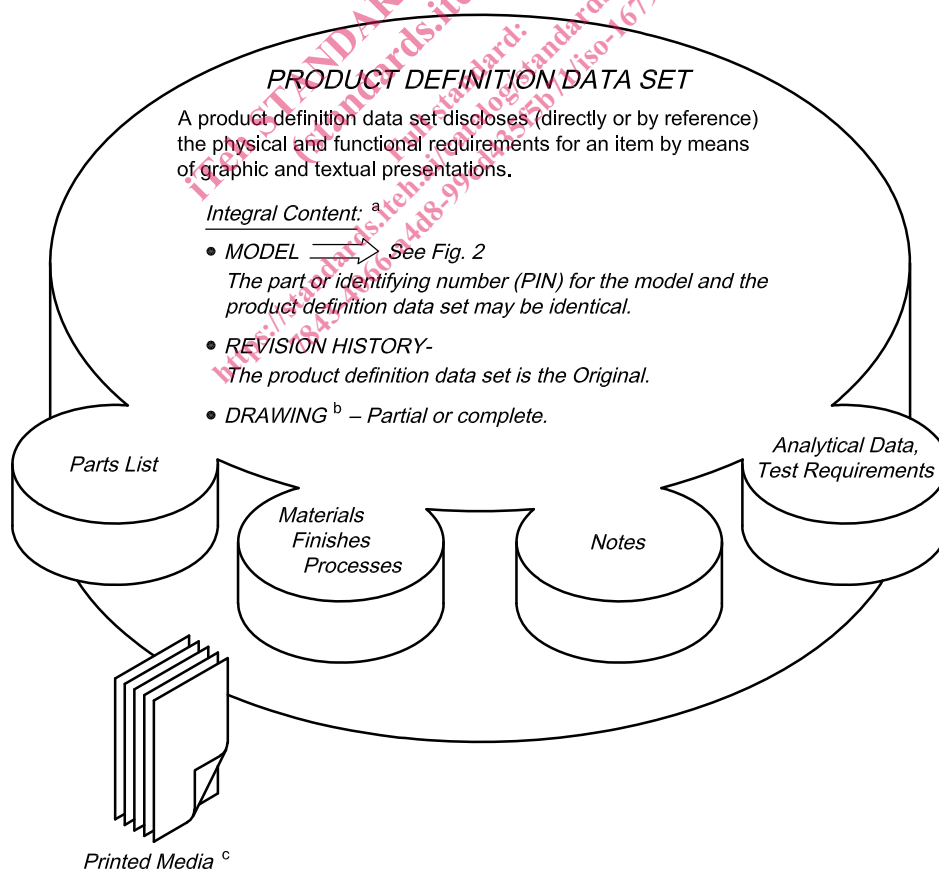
PRODUCT DEFINITION DATA SET

A product definition data set discloses (directly or by reference) the physical and functional requirements for an item by means of graphic and textual presentations.

Integral Content: $^{a}$

• MODEL See Fig. 2
The part or identifying number (PIN) for the model and the product definition data set may be identical.

• REVISION HISTORY-
The product definition data set is the Original.

• DRAWING $^{b}$ – Partial or complete.

Parts List

Analytical Data, Test Requirements

Materials Finishes Processes

Notes

Printed Media $^{c}$

iTeh STANDARD PREVIEW (standards.iteh.ai) Full standard: https://standards.iteh.ai/catalog/standards/iso-167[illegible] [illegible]4d8-99d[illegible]